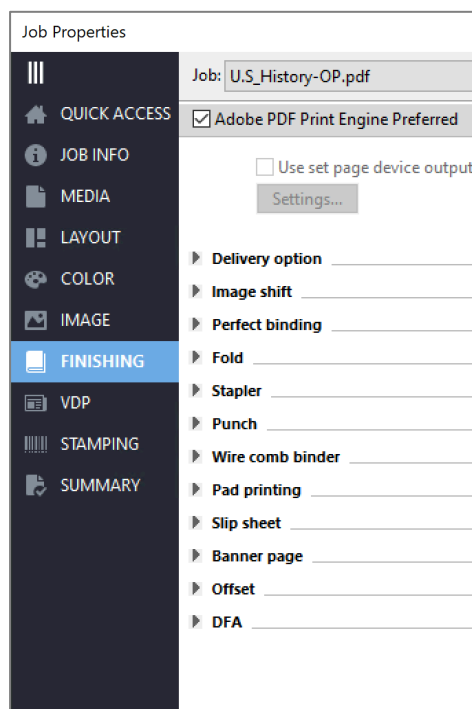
Job Properties

QUICK ACCESS
JOB INFO
MEDIA
LAYOUT
COLOR
IMAGE
FINISHING
VDP
STAMPING
SUMMARY

Job: U.S_History-OP.pdf

Adobe PDF Print Engine Preferred

Use set page device output

Settings...

Delivery option
Image shift
Perfect binding
Fold
Stapler
Punch
Wire comb binder
Pad printing
Slip sheet
Banner page
Offset
DFA